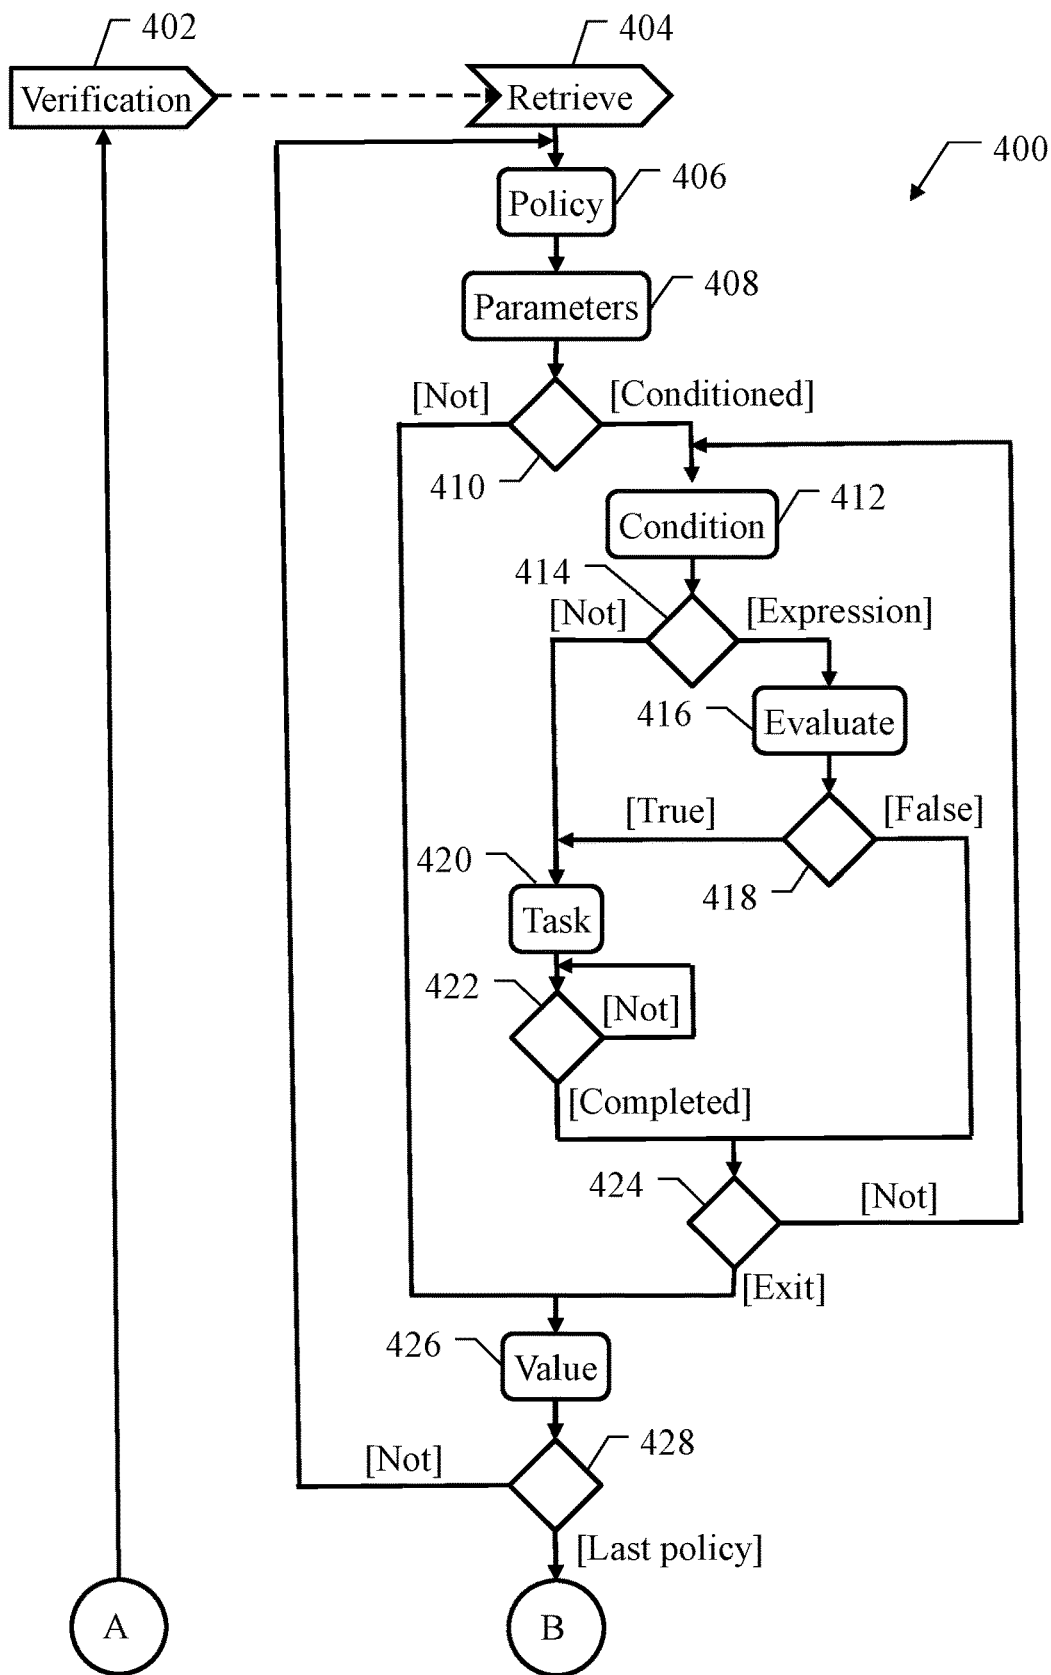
402
Verification
404
Retrieve
400
Policy
406
Parameters
408
[Not]
[Conditioned]
410
Condition
412
414
[Not]
[Expression]
416
Evaluate
[True]
[False]
420
418
Task
422
[Not]
[Completed]
424
[Not]
[Exit]
426
Value
428
[Not]
[Last policy]
A
B